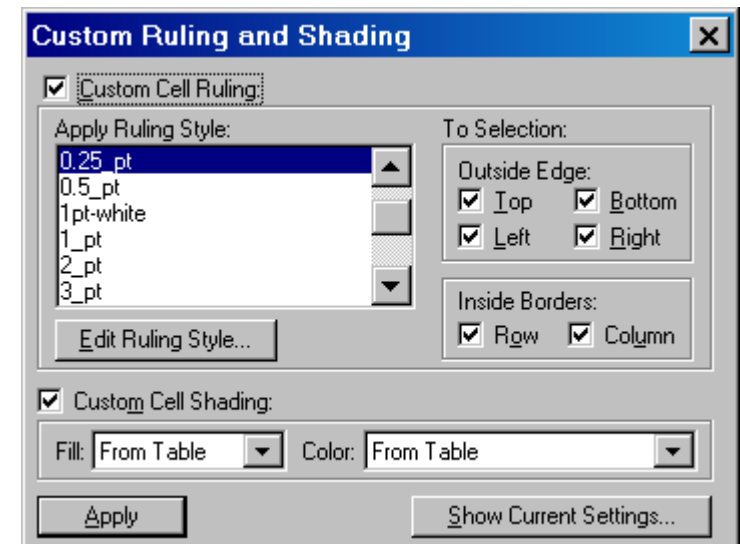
Custom Ruling and Shading

Custom Cell Ruling:

Apply Ruling Style:

0.25_pt
0.5_pt
1pt-white
1_pt
2_pt
3_pt

Edit Ruling Style...

To Selection:

Outside Edge:

Top
Bottom
Left
Right

Inside Borders:

Row
Column

Custom Cell Shading:

Fill: From Table
Color: From Table

Apply
Show Current Settings...